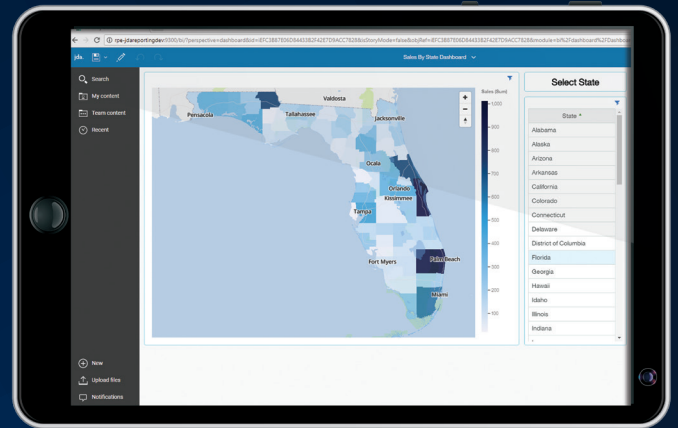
rpe-jdareportingdev:9300/bi/?perspective=dashboard&id=8FC3887806D8445382F4267D9ACC7828&isStoryMode=false&objRef=8FC3887806D8445382F4267D9ACC7828&module=bi%2Fdashboard%2FDashb

jda

Sales By State Dashboard

Search
My content
Team content
Recent

New
Upload files
Notifications

Sales (Sum)
1000
900
800
700
600
500
400
300
200
100

Valdosta
Pensacola
Tallahassee
Jacksonville
Ocala
Orlando
Kissimmee
Tampa
Fort Myers
Palm Beach
Miami

Select State

State

Alabama
Alaska
Arizona
Arkansas
California
Colorado
Connecticut
Delaware
District of Columbia
Florida
Georgia
Hawaii
Idaho
Illinois
Indiana